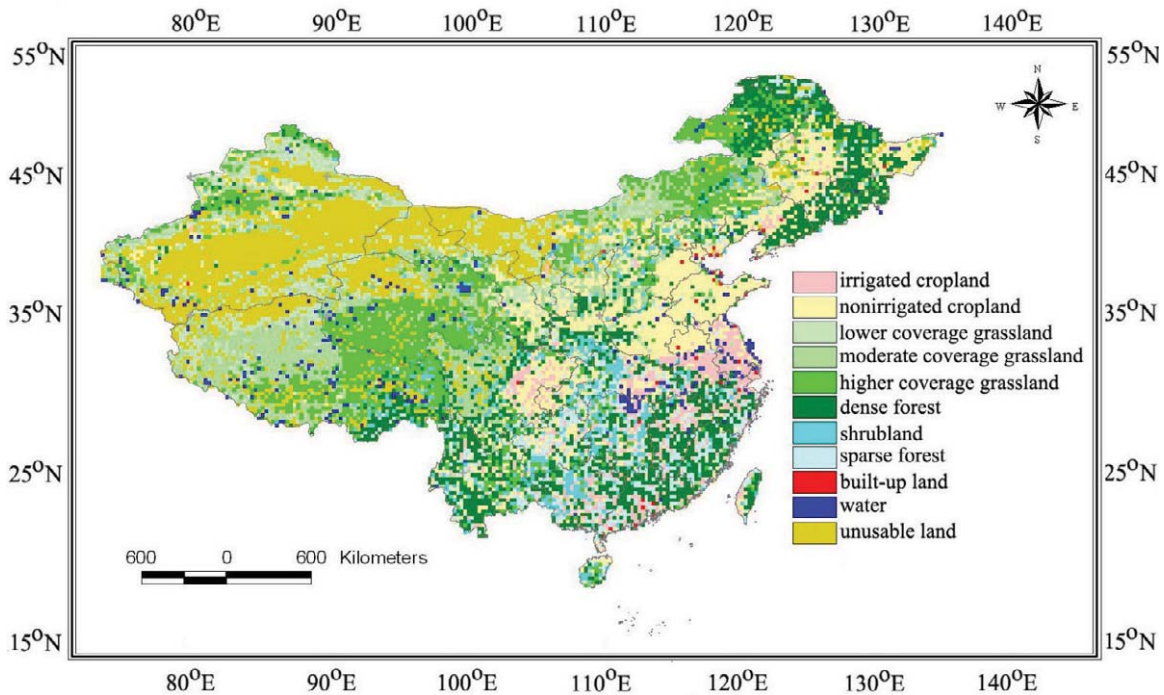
$80^{O}$E $90^{O}$E $100^{O}$E $110^{O}$E $120^{O}$E $130^{O}$E $140^{O}$E

$55^{O}$N $55^{O}$N

N
W E
S

$45^{O}$N $45^{O}$N

$35^{O}$N $35^{O}$N

$25^{O}$N $25^{O}$N

$15^{O}$N $15^{O}$N

irrigated cropland
nonirrigated cropland
lower coverage grassland
moderate coverage grassland
higher coverage grassland
dense forest
shrubland
sparse forest
built-up land
water
unusable land

600 0 600 Kilometers

$80^{O}$E $90^{O}$E $100^{O}$E $110^{O}$E $120^{O}$E $130^{O}$E $140^{O}$E